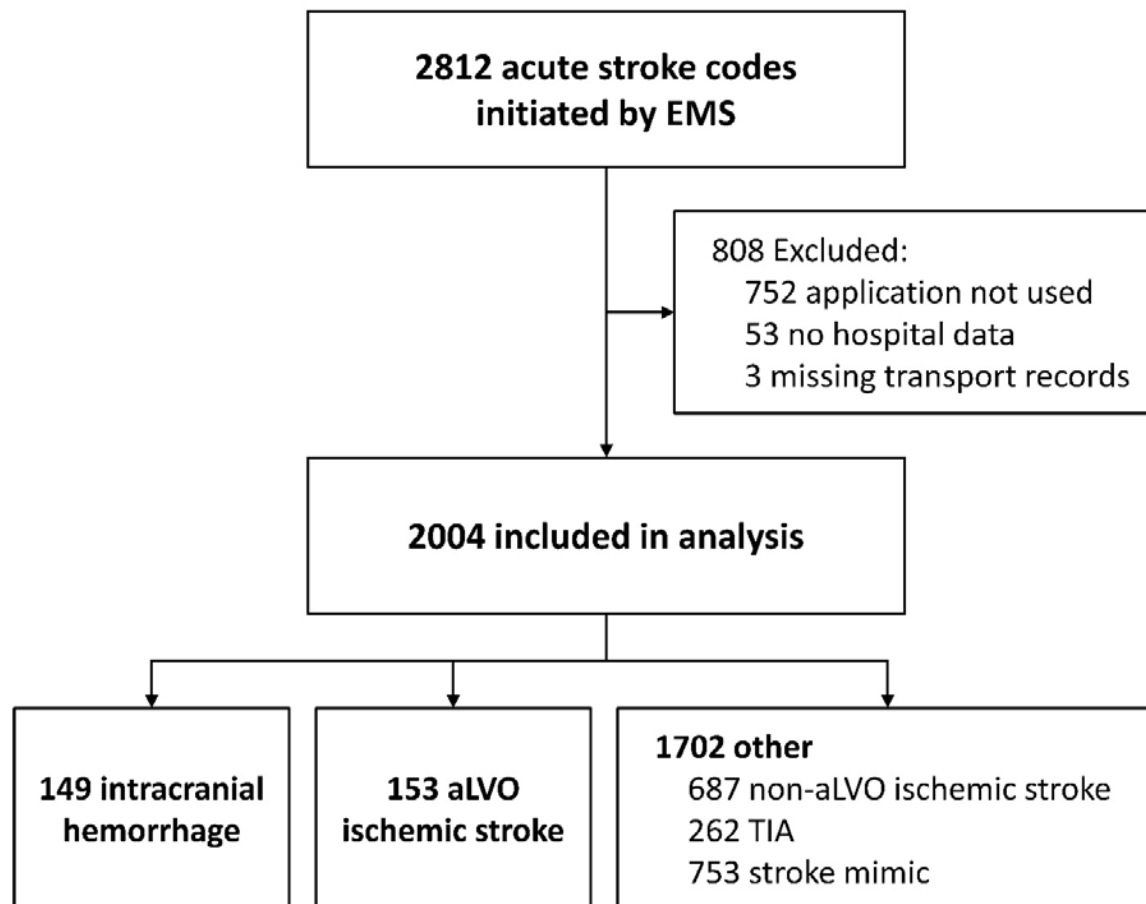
2812 acute stroke codes initiated by EMS

808 Excluded:
752 application not used
53 no hospital data
3 missing transport records

2004 included in analysis

149 intracranial hemorrhage

153 aLVO ischemic stroke

1702 other
687 non-aLVO ischemic stroke
262 TIA
753 stroke mimic